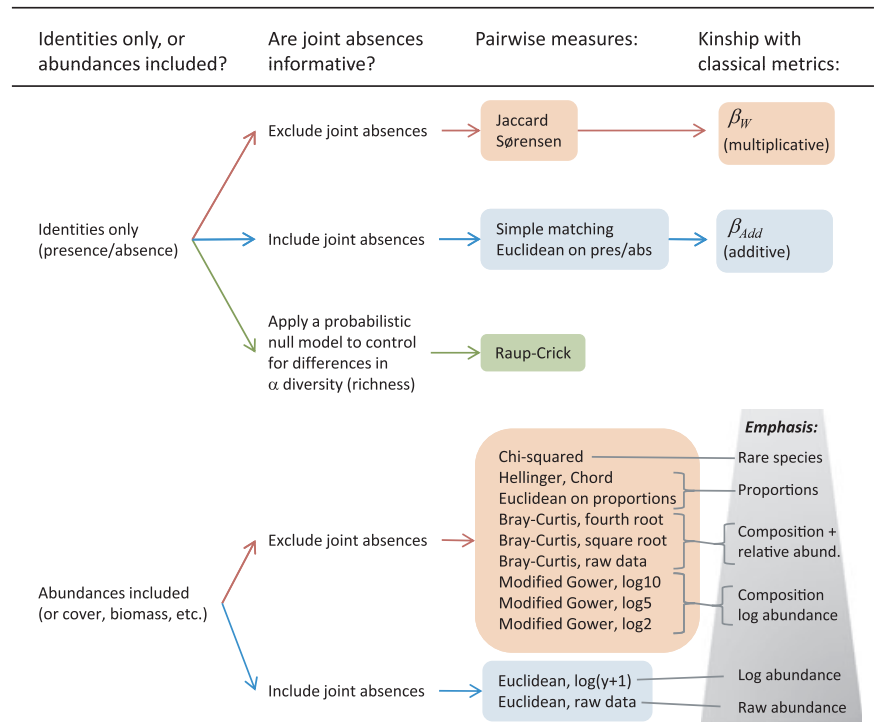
Identities only, or abundances included?

Are joint absences informative?

Pairwise measures:

Kinship with classical metrics:

Identities only (presence/absence)

Exclude joint absences

Jaccard
Sørensen

$\beta_W$
(multiplicative)

Include joint absences

Simple matching
Euclidean on pres/abs

$\beta_{Add}$
(additive)

Apply a probabilistic null model to control for differences in $\alpha$ diversity (richness)

Raup-Crick

Emphasis:

Abundances included (or cover, biomass, etc.)

Exclude joint absences

Chi-squared
Hellinger, Chord
Euclidean on proportions
Bray-Curtis, fourth root
Bray-Curtis, square root
Bray-Curtis, raw data
Modified Gower, log10
Modified Gower, log5
Modified Gower, log2

Rare species

Proportions

Composition + relative abund.

Composition
log abundance

Include joint absences

Euclidean, log(y+1)
Euclidean, raw data

Log abundance

Raw abundance